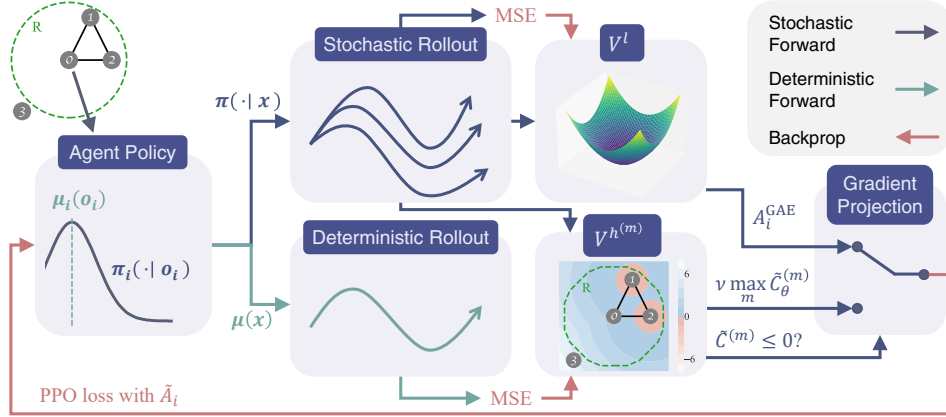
R
1
0
2
3
Agent Policy
$\boldsymbol{\mu}_i(\boldsymbol{o}_i)$
$\boldsymbol{\pi}_i(\cdot \mid \boldsymbol{o}_i)$
$\boldsymbol{\pi}(\cdot \mid \boldsymbol{x})$
$\boldsymbol{\mu}(\boldsymbol{x})$
Stochastic Rollout
Deterministic Rollout
MSE
MSE
$V^l$
$V^{h^{(m)}}$
R
1
0
2
3
6
0
−6
$A_i^{\text{GAE}}$
$\nu \max_m \tilde{C}_\theta^{(m)}$
$\tilde{C}^{(m)} \leq 0?$
Gradient Projection
Stochastic Forward
Deterministic Forward
Backprop
PPO loss with $\tilde{A}_i$